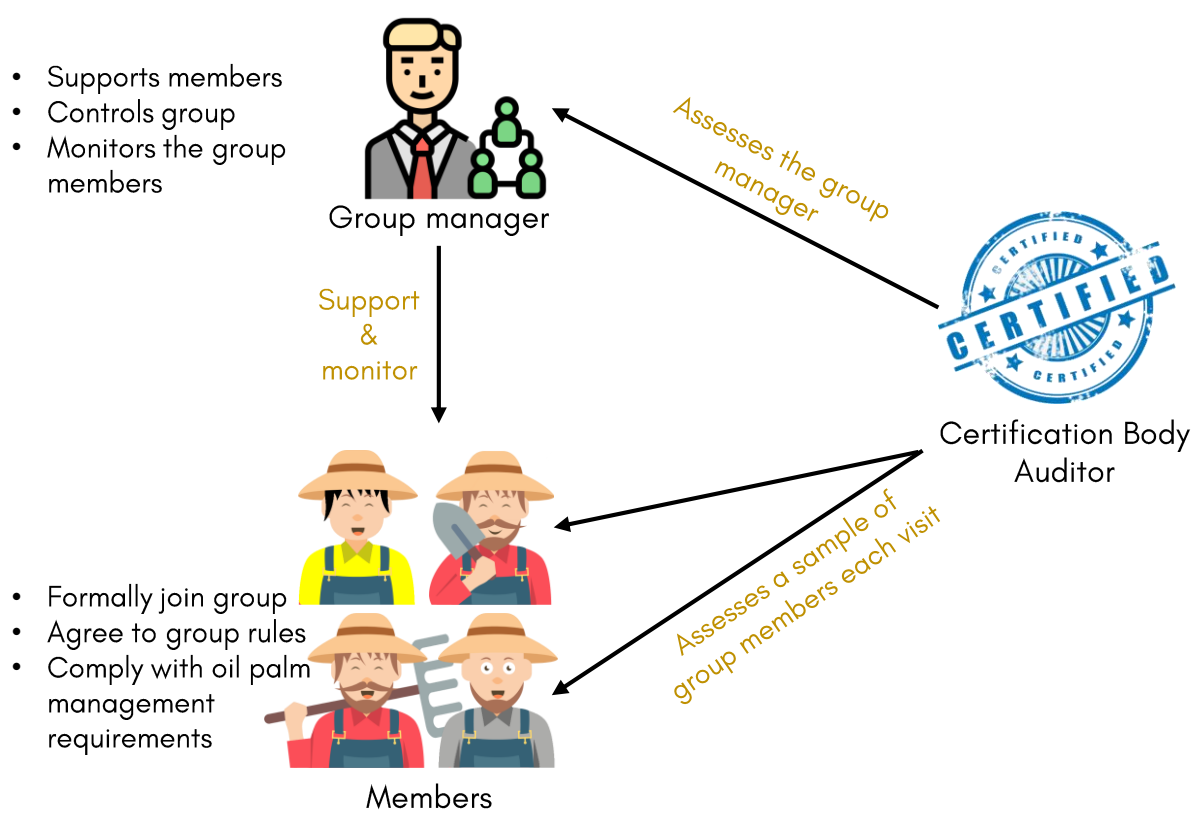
- Supports members
- Controls group
- Monitors the group members

Group manager

Assesses the group manager

Support & monitor

CERTIFIED CERTIFIED CERTIFIED

Certification Body Auditor

- Formally join group
- Agree to group rules
- Comply with oil palm management requirements

Assesses a sample of group members each visit

Members